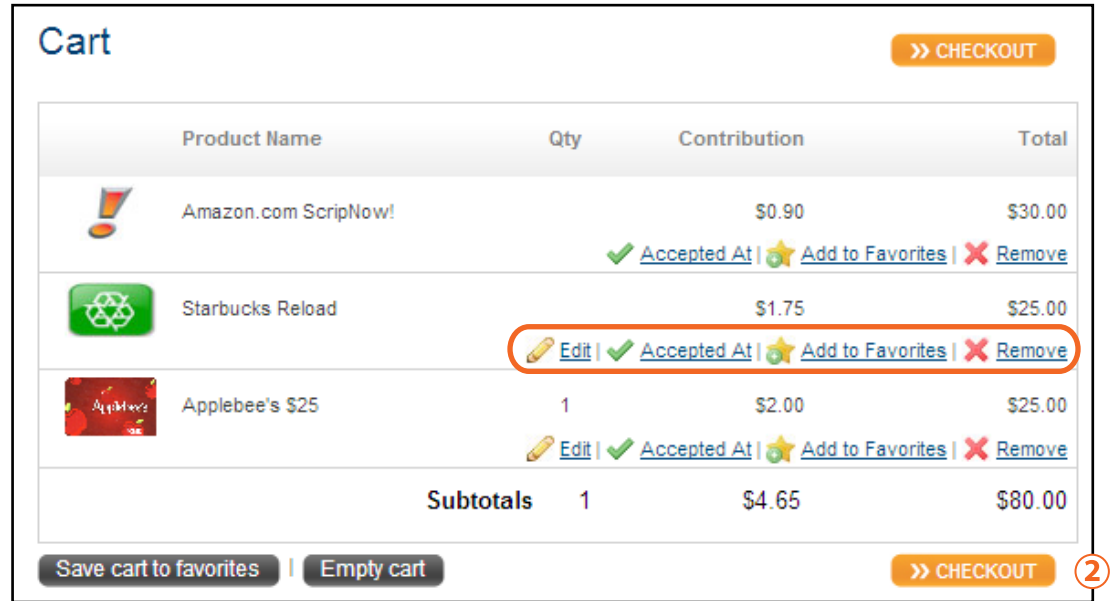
Cart

>> CHECKOUT

| | Product Name | Qty | Contribution | Total |
|---|---|---|---|---|
| | Amazon.com ScripNow! | | $0.90 | $30.00 |
| | | | | Accepted At \| Add to Favorites \| Remove |
| | Starbucks Reload | | $1.75 | $25.00 |
| | | | | Edit \| Accepted At \| Add to Favorites \| Remove |
| Applebee's | Applebee's $25 | 1 | $2.00 | $25.00 |
| | | | | Edit \| Accepted At \| Add to Favorites \| Remove |
| | Subtotals | 1 | $4.65 | $80.00 |

Save cart to favorites | Empty cart

>> CHECKOUT

2